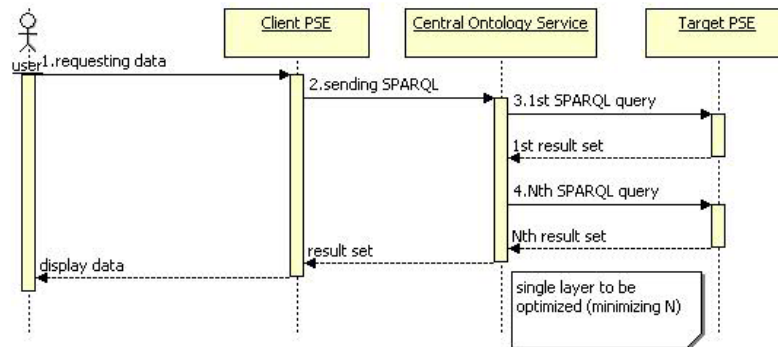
user

Client PSE

Central Ontology Service

Target PSE

1.requesting data

2.sending SPARQL

3.1st SPARQL query

1st result set

4.Nth SPARQL query

Nth result set

result set

display data

single layer to be optimized (minimizing N)